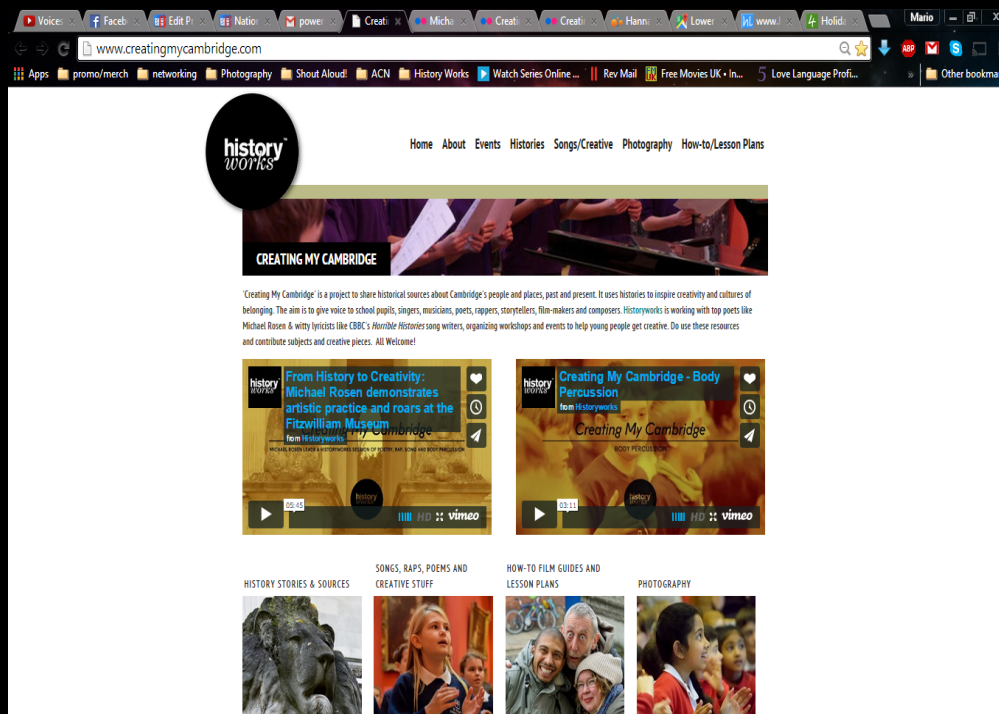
Voices | Faceb | Edit P | Natio | power | Creati | Micha | Creati | Creati | Hanna | Lower | www. | Holid

Mario

www.creatingmycambridge.com

Apps | promo/merch | networking | Photography | Shout Aloud! | ACN | History Works | Watch Series Online ... | Rev Mail | Free Movies UK • In... | Love Language Profi... | Other bookmarks

history works

Home | About | Events | Histories | Songs/Creative | Photography | How-to/Lesson Plans

CREATING MY CAMBRIDGE

'Creating My Cambridge' is a project to share historical sources about Cambridge's people and places, past and present. It uses histories to inspire creativity and cultures of belonging. The aim is to give voice to school pupils, singers, musicians, poets, rappers, storytellers, film-makers and composers. Historyworks is working with top poets like Michael Rosen & witty lyricists like CBBC's *Horrible Histories* song writers, organizing workshops and events to help young people get creative. Do use these resources and contribute subjects and creative pieces. All Welcome!

From History to Creativity: Michael Rosen demonstrates artistic practice and roars at the Fitzwilliam Museum
from Historyworks
My Cambridge
MICHAEL ROSEN LEADS A HISTORYWORKS SESSION OF POETRY, RAP, SONG AND BODY PERCUSSION
05:45
HD vimeo

Creating My Cambridge - Body Percussion
from Historyworks
Creating My Cambridge
BODY PERCUSSION
03:11
HD vimeo

HISTORY STORIES & SOURCES

SONGS, RAPS, POEMS AND CREATIVE STUFF

HOW-TO FILM GUIDES AND LESSON PLANS

PHOTOGRAPHY